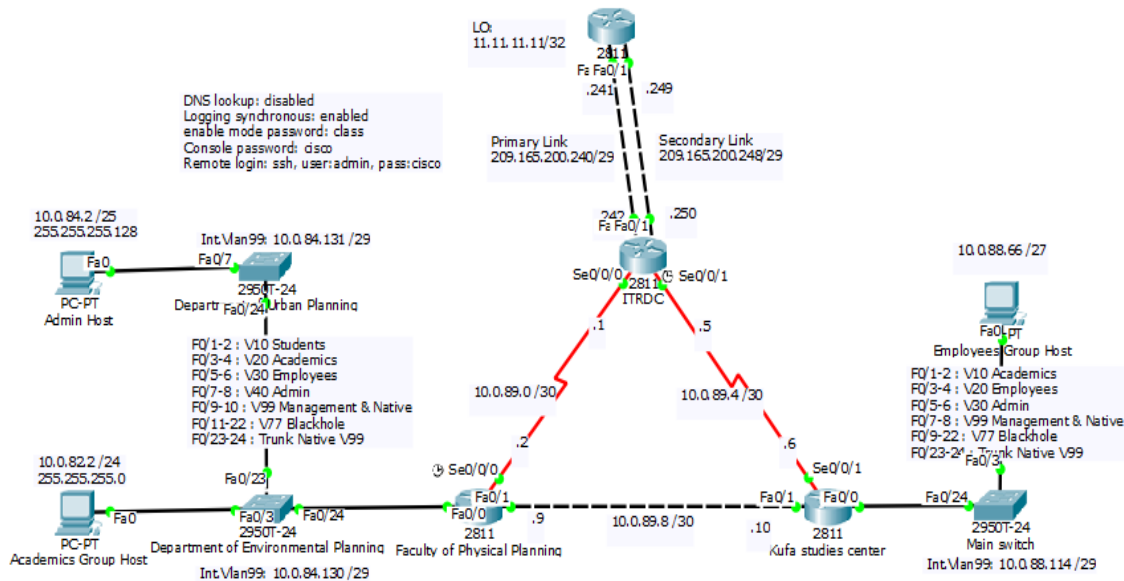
LO:
11.11.11.11/32

2811
Fa Fa0/1
.241
.249

Primary Link
209.165.200.240/29

Secondary Link
209.165.200.248/29

DNS lookup: disabled
Logging synchronous: enabled
enable mode password: class
Console password: cisco
Remote login: ssh, user:admin, pass:cisco

.242
.250
Fa Fa0/1

10.0.84.2 /25
255.255.255.128

Int.Vlan99: 10.0.84.131 /29

Fa0
Fa0/7
2950T-24
Departr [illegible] Urban Planning
Fa0/24

PC-PT
Admin Host

Se0/0/0
2811
ITRDC
Se0/0/1

.1
.5

10.0.88.66 /27

Fa0
PT
Employees Group Host

F0/1-2 : V10 Students
F0/3-4 : V20 Academics
F0/5-6 : V30 Employees
F0/7-8 : V40 Admin
F0/9-10 : V99 Management & Native
F0/11-22 : V77 Blackhole
F0/23-24 : Trunk Native V99

10.0.89.0 /30
10.0.89.4 /30

F0/1-2 : V10 Academics
F0/3-4 : V20 Employees
F0/5-6 : V30 Admin
F0/7-8 : V99 Management & Native
F0/9-22 : V77 Blackhole
F0/23-24 : Trunk Native V99

.2
.6

10.0.82.2 /24
255.255.255.0

Fa0/23
Se0/0/0
Se0/0/1
Fa0/3

Fa0
Fa0/3
2950T-24
Fa0/24
Fa0/1
Fa0/0
.9
10.0.89.8 /30
.10
Fa0/1
Fa0/0
Fa0/24

PC-PT
Academics Group Host
Department of Environmental Planning
2811
Faculty of Physical Planning
2811
Kufa studies center
2950T-24
Main switch

Int.Vlan99: 10.0.84.130 /29
Int.Vlan99: 10.0.88.114 /29